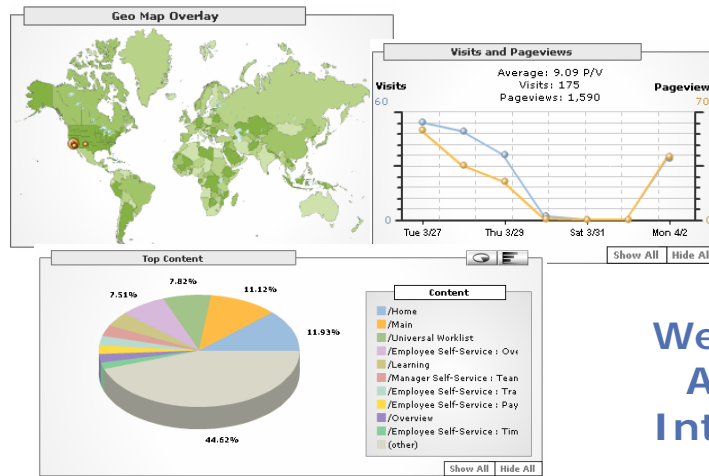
Geo Map Overlay

Visits and Pageviews

Average: 9.09 P/V
Visits: 175
Pageviews: 1,590

Visits
60
0

Pageview
70

Tue 3/27 Thu 3/29 Sat 3/31 Mon 4/2

Show All Hide Al

Top Content

7.82%
7.51%
11.12%
11.93%
44.62%

Content
/Home
/Main
/Universal Worklist
/Employee Self-Service : Ove
/Learning
/Manager Self-Service : Tean
/Employee Self-Service : Tra
/Employee Self-Service : Pay
/Overview
/Employee Self-Service : Tim
(other)

Show All Hide All

We
A
Int